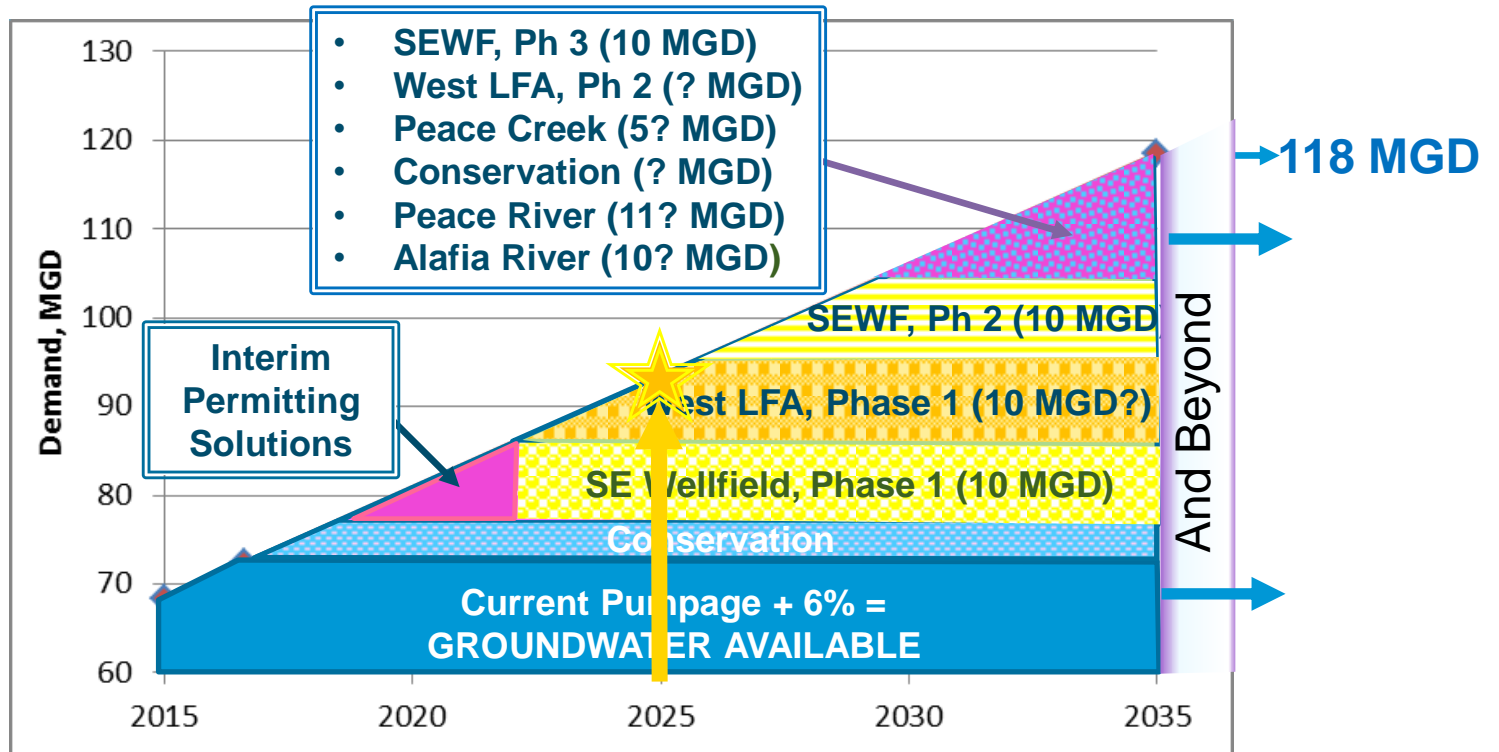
- SEWF, Ph 3 (10 MGD)
- West LFA, Ph 2 (? MGD)
- Peace Creek (5? MGD)
- Conservation (? MGD)
- Peace River (11? MGD)
- Alafia River (10? MGD)

118 MGD

Interim Permitting Solutions

Demand, MGD

130
120
110
100
90
80
70
60

SEWF, Ph 2 (10 MGD

West LFA, Phase 1 (10 MGD?)

SE Wellfield, Phase 1 (10 MGD)

Conservation

Current Pumpage + 6% = GROUNDWATER AVAILABLE

And Beyond

2015 2020 2025 2030 2035